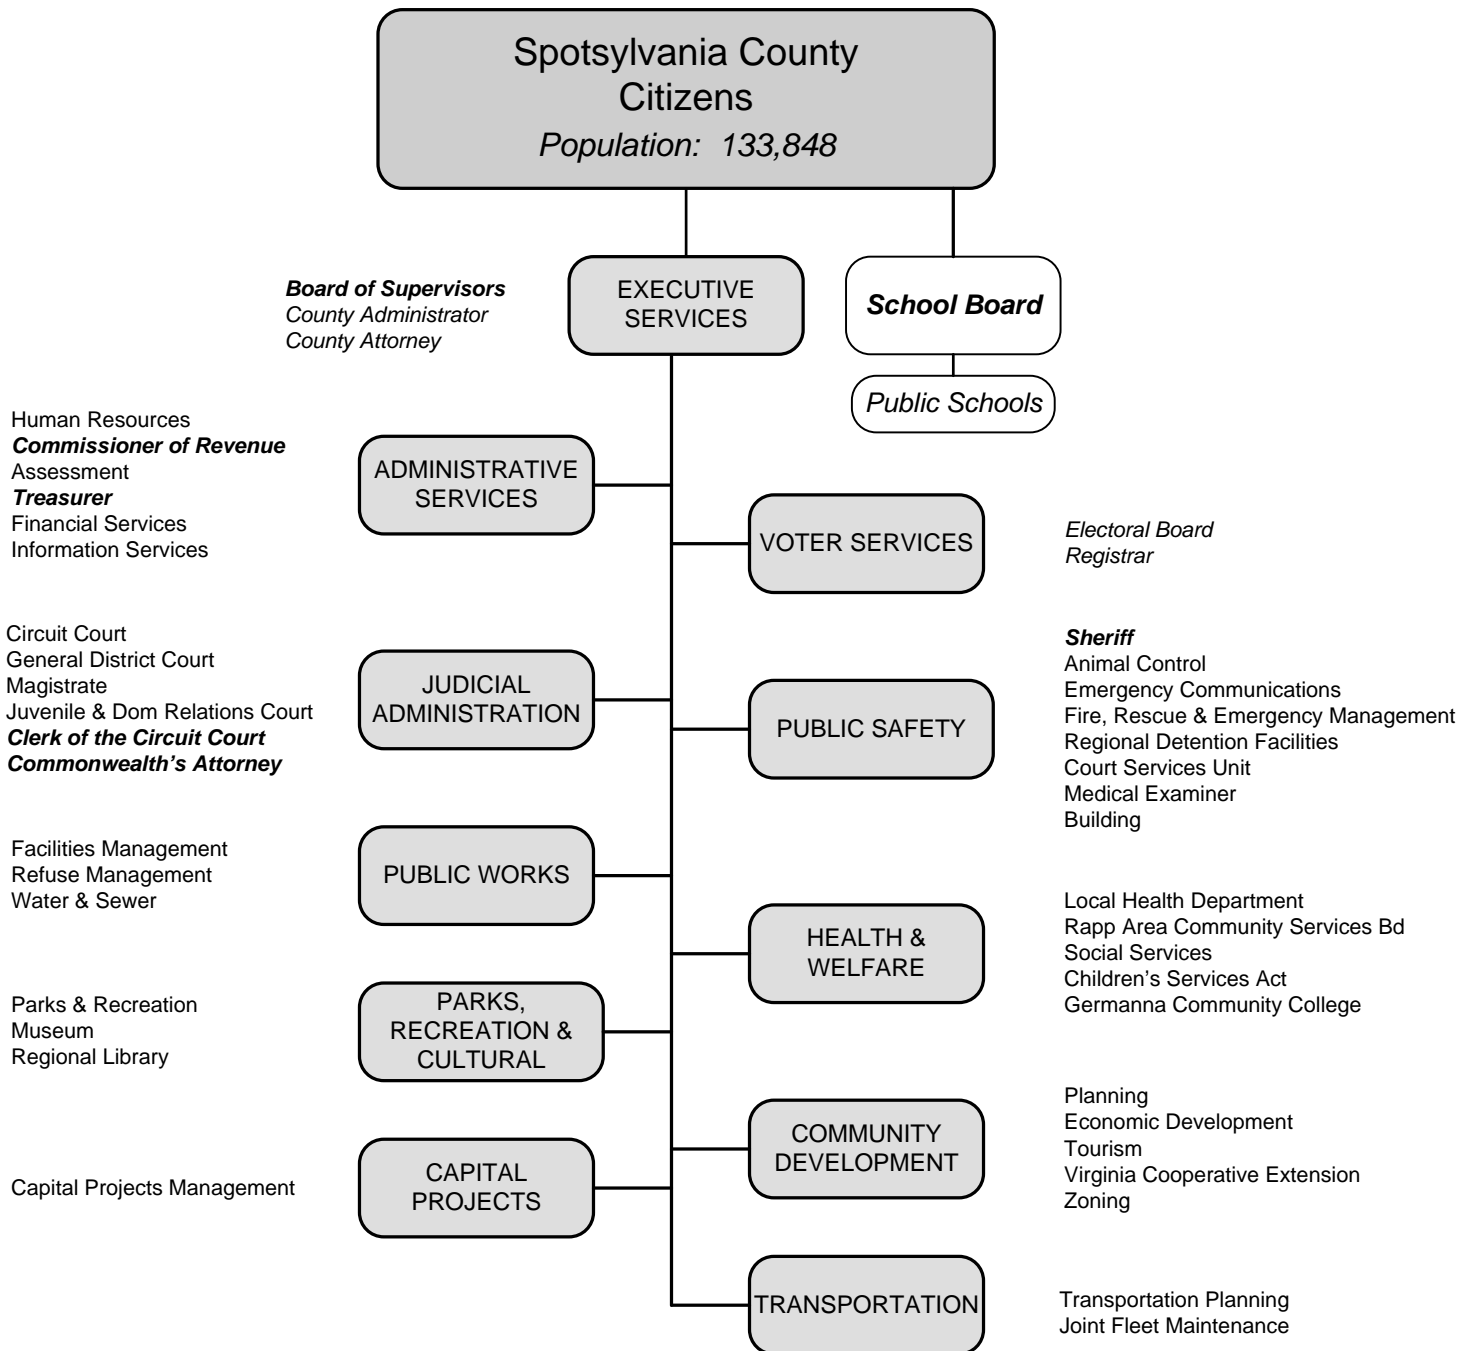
Spotsylvania County Citizens
Population: 133,848

Board of Supervisors
County Administrator
County Attorney

EXECUTIVE SERVICES

School Board

Public Schools

Human Resources
Commissioner of Revenue
Assessment
Treasurer
Financial Services
Information Services

ADMINISTRATIVE SERVICES

VOTER SERVICES

Electoral Board
Registrar

Circuit Court
General District Court
Magistrate
Juvenile & Dom Relations Court
Clerk of the Circuit Court
Commonwealth's Attorney

JUDICIAL ADMINISTRATION

PUBLIC SAFETY

Sheriff
Animal Control
Emergency Communications
Fire, Rescue & Emergency Management
Regional Detention Facilities
Court Services Unit
Medical Examiner
Building

Facilities Management
Refuse Management
Water & Sewer

PUBLIC WORKS

HEALTH & WELFARE

Local Health Department
Rapp Area Community Services Bd
Social Services
Children's Services Act
Germanna Community College

Parks & Recreation
Museum
Regional Library

PARKS, RECREATION & CULTURAL

COMMUNITY DEVELOPMENT

Planning
Economic Development
Tourism
Virginia Cooperative Extension
Zoning

Capital Projects Management

CAPITAL PROJECTS

TRANSPORTATION

Transportation Planning
Joint Fleet Maintenance